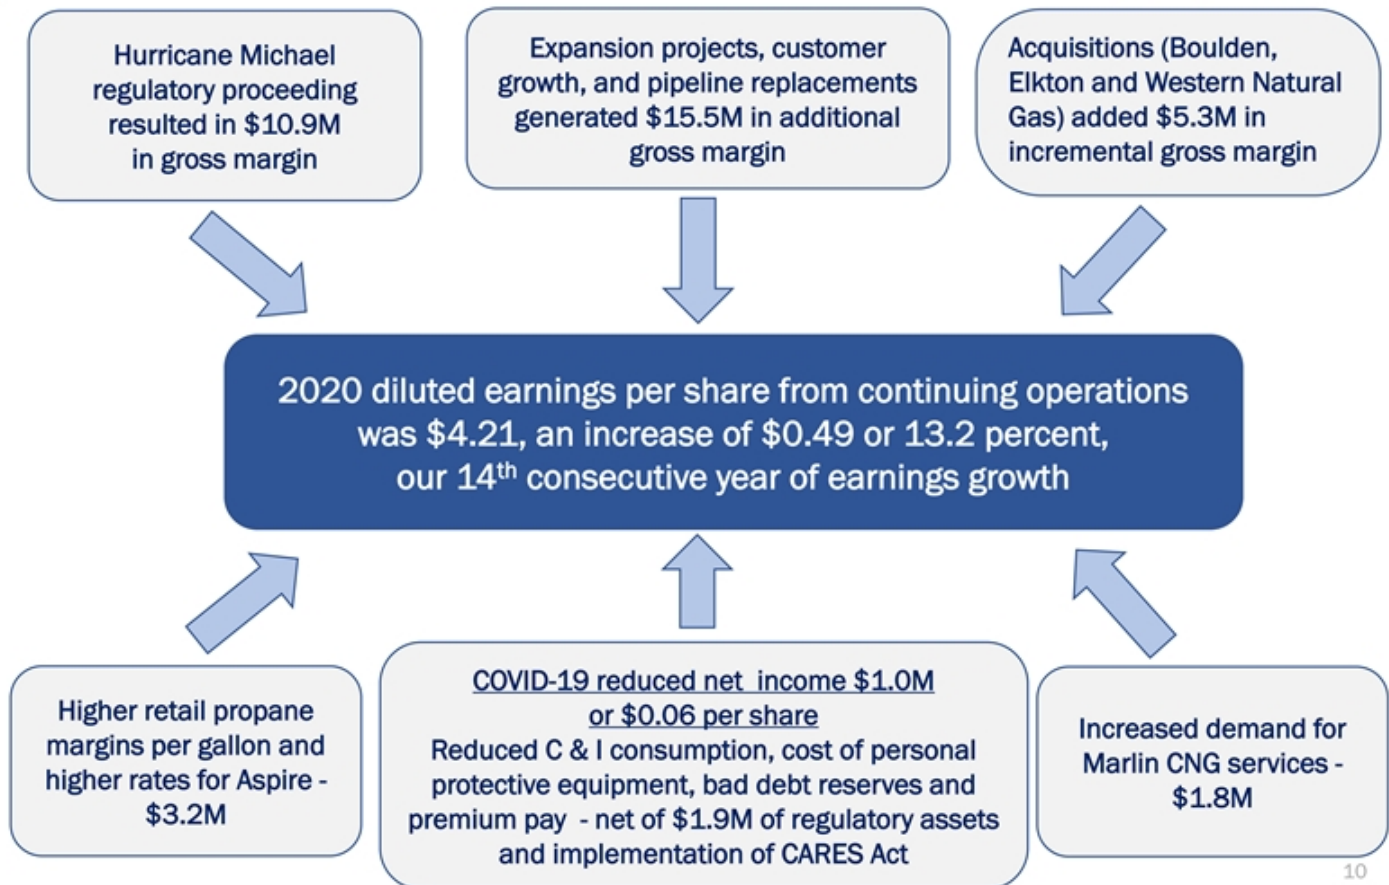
Hurricane Michael regulatory proceeding resulted in \$10.9M in gross margin

Expansion projects, customer growth, and pipeline replacements generated \$15.5M in additional gross margin

Acquisitions (Boulden, Elkton and Western Natural Gas) added \$5.3M in incremental gross margin

2020 diluted earnings per share from continuing operations was \$4.21, an increase of \$0.49 or 13.2 percent, our 14$^{th}$ consecutive year of earnings growth

Higher retail propane margins per gallon and higher rates for Aspire - \$3.2M

COVID-19 reduced net income \$1.0M or \$0.06 per share
Reduced C & I consumption, cost of personal protective equipment, bad debt reserves and premium pay - net of \$1.9M of regulatory assets and implementation of CARES Act

Increased demand for Marlin CNG services - \$1.8M

10